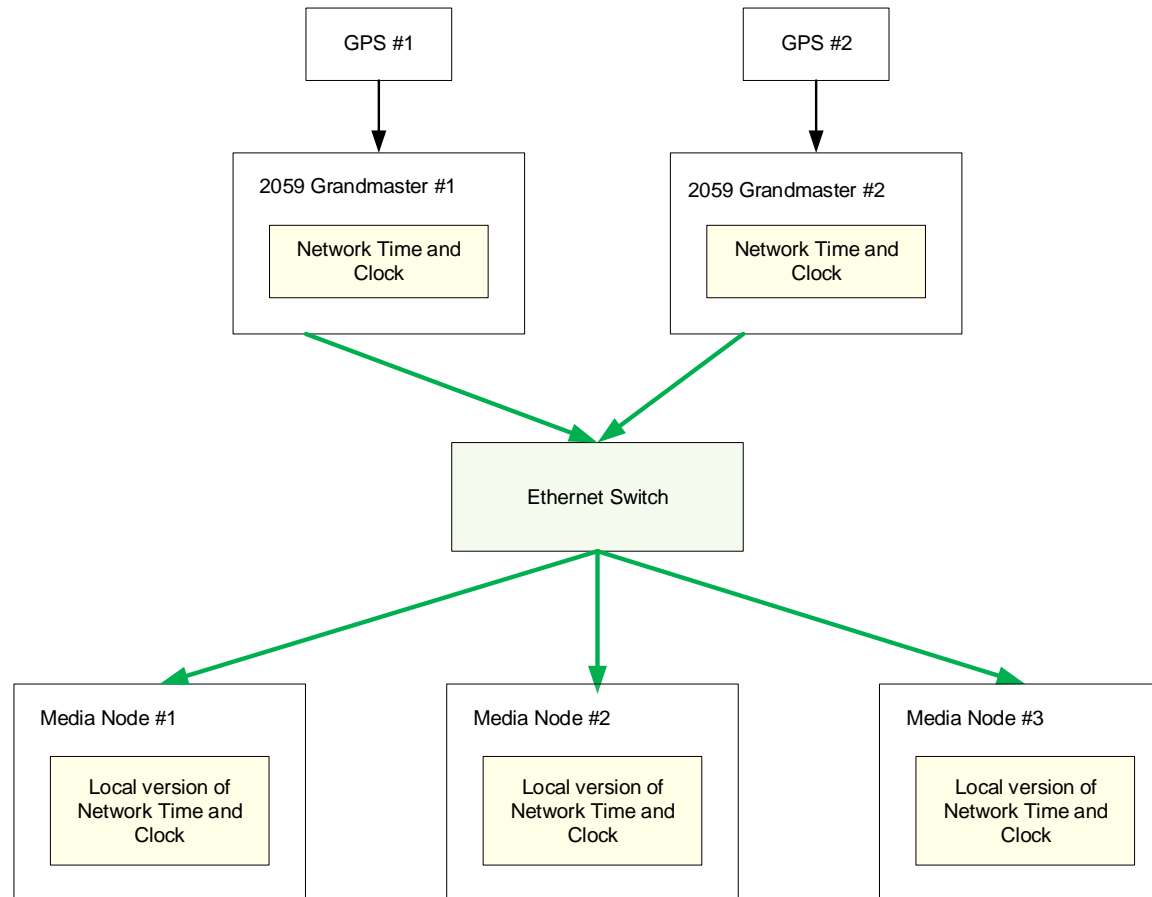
GPS #1

GPS #2

2059 Grandmaster #1

Network Time and Clock

2059 Grandmaster #2

Network Time and Clock

Ethernet Switch

Media Node #1

Local version of Network Time and Clock

Media Node #2

Local version of Network Time and Clock

Media Node #3

Local version of Network Time and Clock